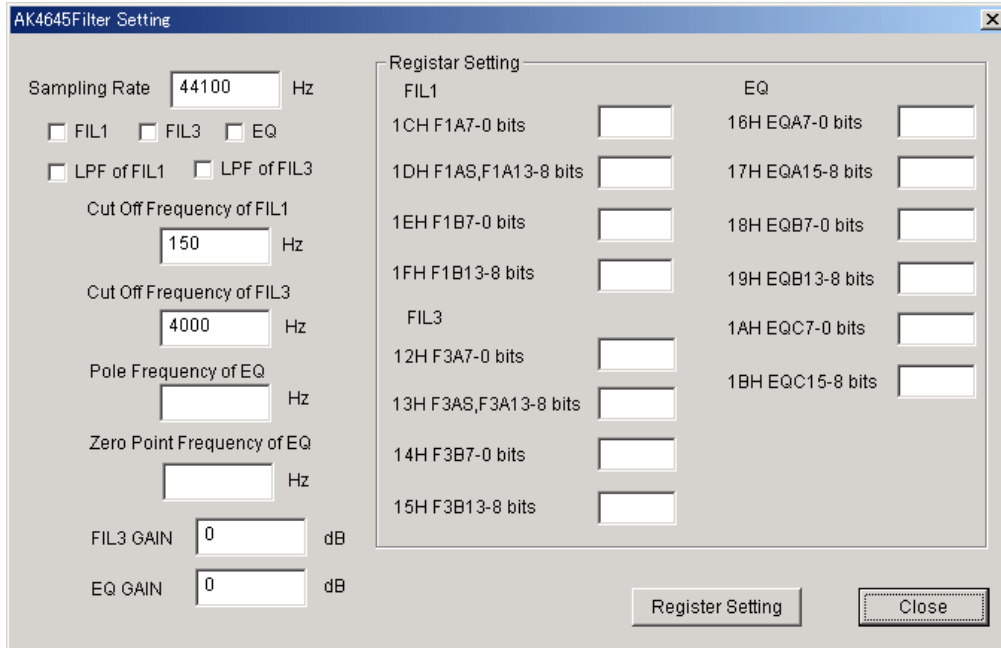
AK4645Filter Setting

Sampling Rate 44100 Hz

FIL1 FIL3 EQ

LPF of FIL1 LPF of FIL3

Cut Off Frequency of FIL1

150 Hz

Cut Off Frequency of FIL3

4000 Hz

Pole Frequency of EQ

Hz

Zero Point Frequency of EQ

Hz

FIL3 GAIN 0 dB

EQ GAIN 0 dB

Registar Setting

FIL1

1CH F1A7-0 bits

1DH F1AS,F1A13-8 bits

1EH F1B7-0 bits

1FH F1B13-8 bits

FIL3

12H F3A7-0 bits

13H F3AS,F3A13-8 bits

14H F3B7-0 bits

15H F3B13-8 bits

EQ

16H EQA7-0 bits

17H EQA15-8 bits

18H EQB7-0 bits

19H EQB13-8 bits

1AH EQC7-0 bits

1BH EQC15-8 bits

Register Setting

Close